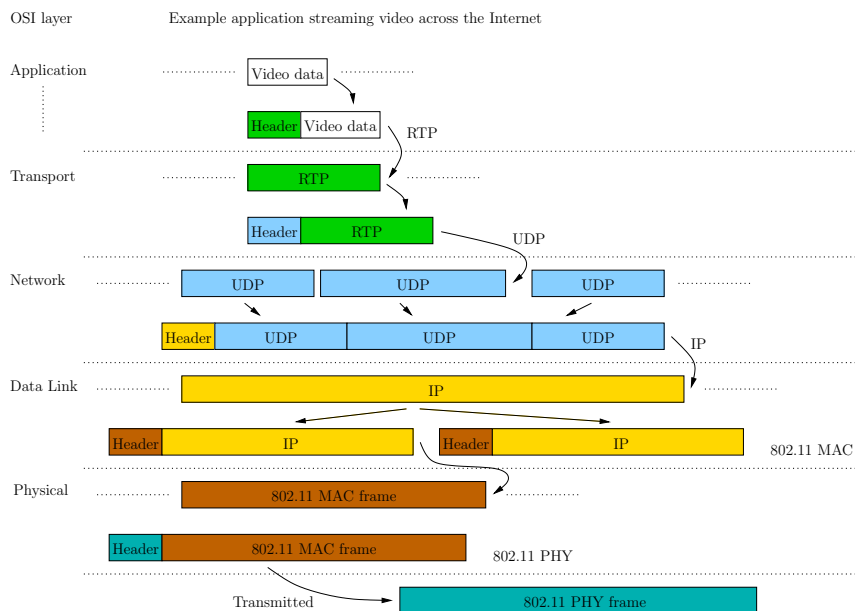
OSI layer

Example application streaming video across the Internet

Application

Video data

Header Video data

RTP

Transport

RTP

Header RTP

UDP

Network

UDP UDP UDP

Header UDP UDP UDP

IP

Data Link

IP

Header IP Header IP

802.11 MAC

Physical

802.11 MAC frame

Header 802.11 MAC frame

802.11 PHY

Transmitted

802.11 PHY frame